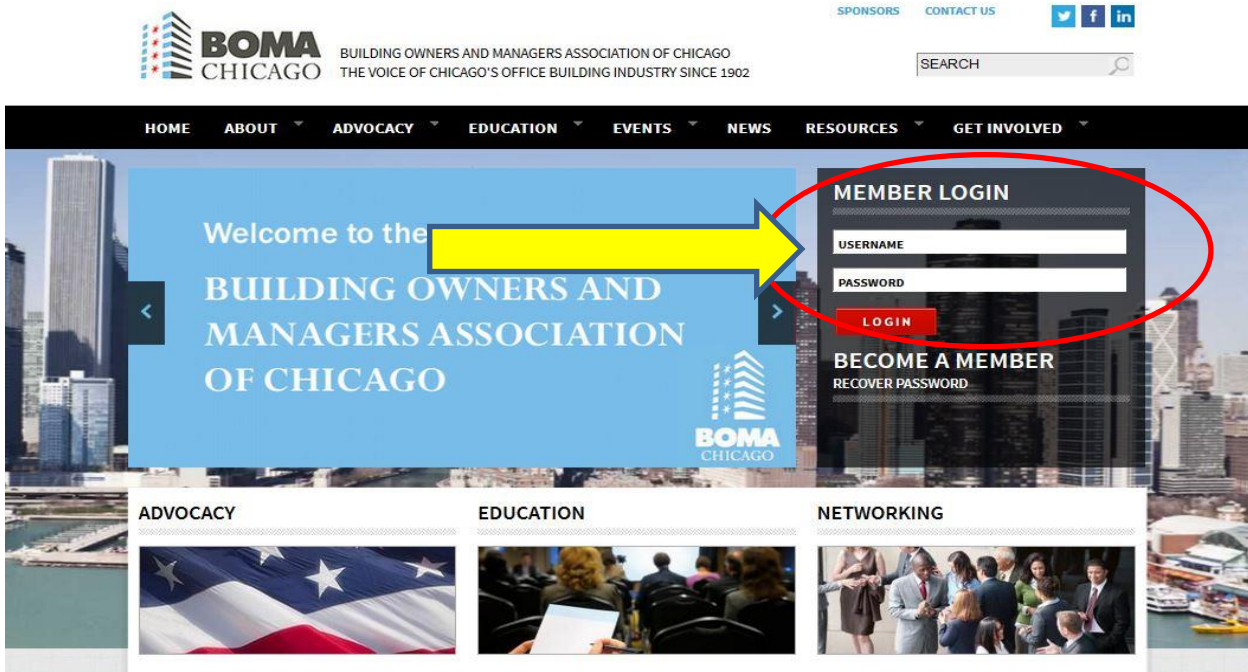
BOMA CHICAGO

BUILDING OWNERS AND MANAGERS ASSOCIATION OF CHICAGO
THE VOICE OF CHICAGO'S OFFICE BUILDING INDUSTRY SINCE 1902

SPONSORS CONTACT US

SEARCH

HOME ABOUT ADVOCACY EDUCATION EVENTS NEWS RESOURCES GET INVOLVED

Welcome to the

BUILDING OWNERS AND MANAGERS ASSOCIATION OF CHICAGO

BOMA CHICAGO

MEMBER LOGIN

USERNAME

PASSWORD

LOGIN

BECOME A MEMBER

RECOVER PASSWORD

ADVOCACY

EDUCATION

NETWORKING